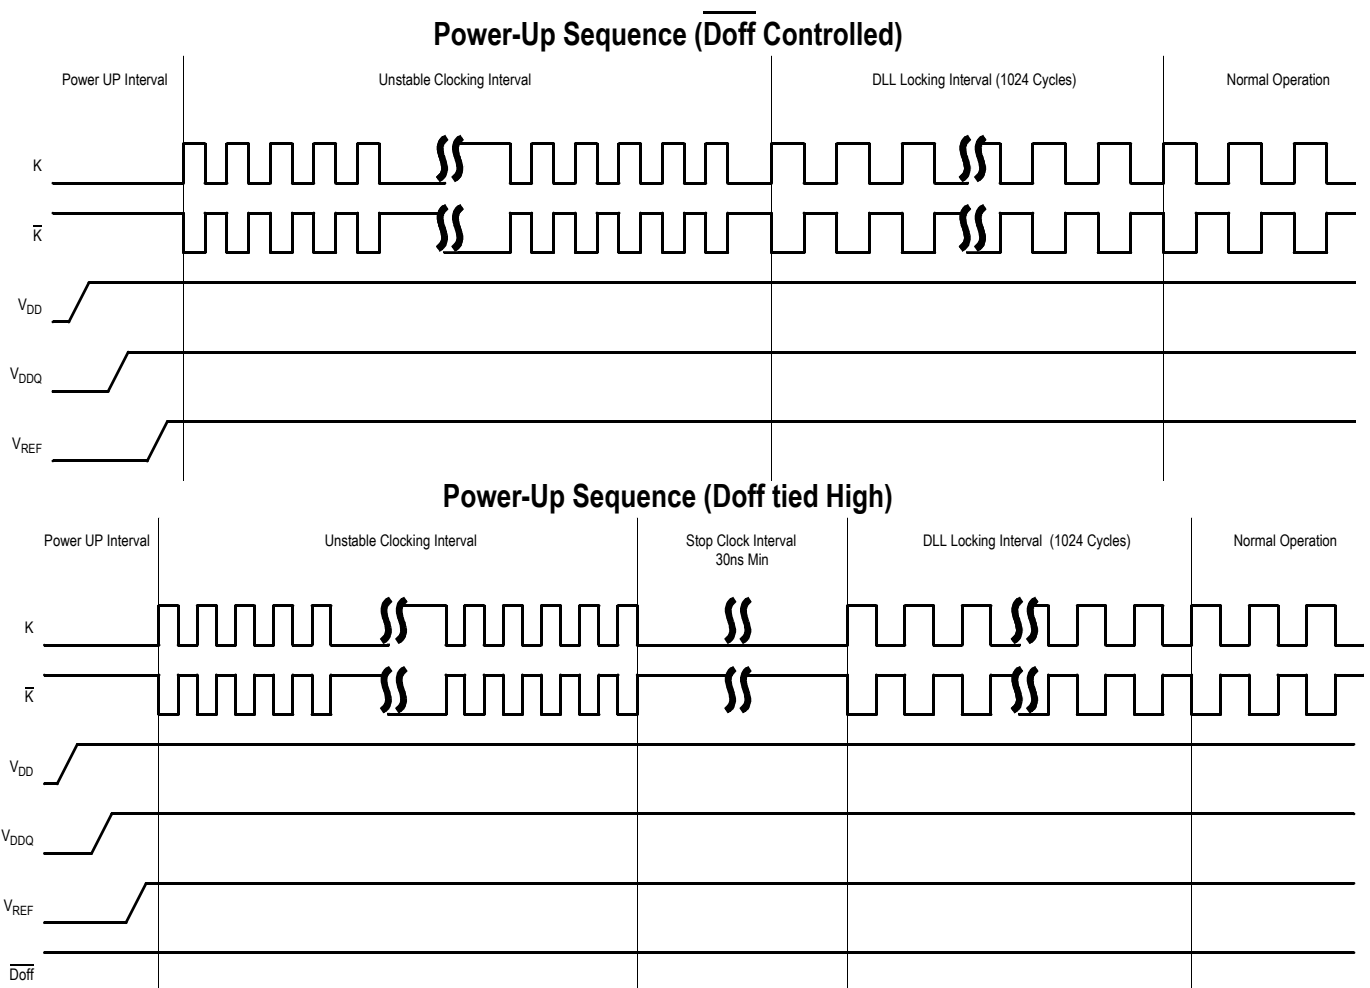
Power-Up Sequence ($\overline{\text{Doff}}$ Controlled)

Power UP Interval

Unstable Clocking Interval

DLL Locking Interval (1024 Cycles)

Normal Operation

K

$\overline{K}$

$V_{DD}$

$V_{DDQ}$

$V_{REF}$

Power-Up Sequence (Doff tied High)

Power UP Interval

Unstable Clocking Interval

Stop Clock Interval 30ns Min

DLL Locking Interval (1024 Cycles)

Normal Operation

K

$\overline{K}$

$V_{DD}$

$V_{DDQ}$

$V_{REF}$

$\overline{\text{Doff}}$